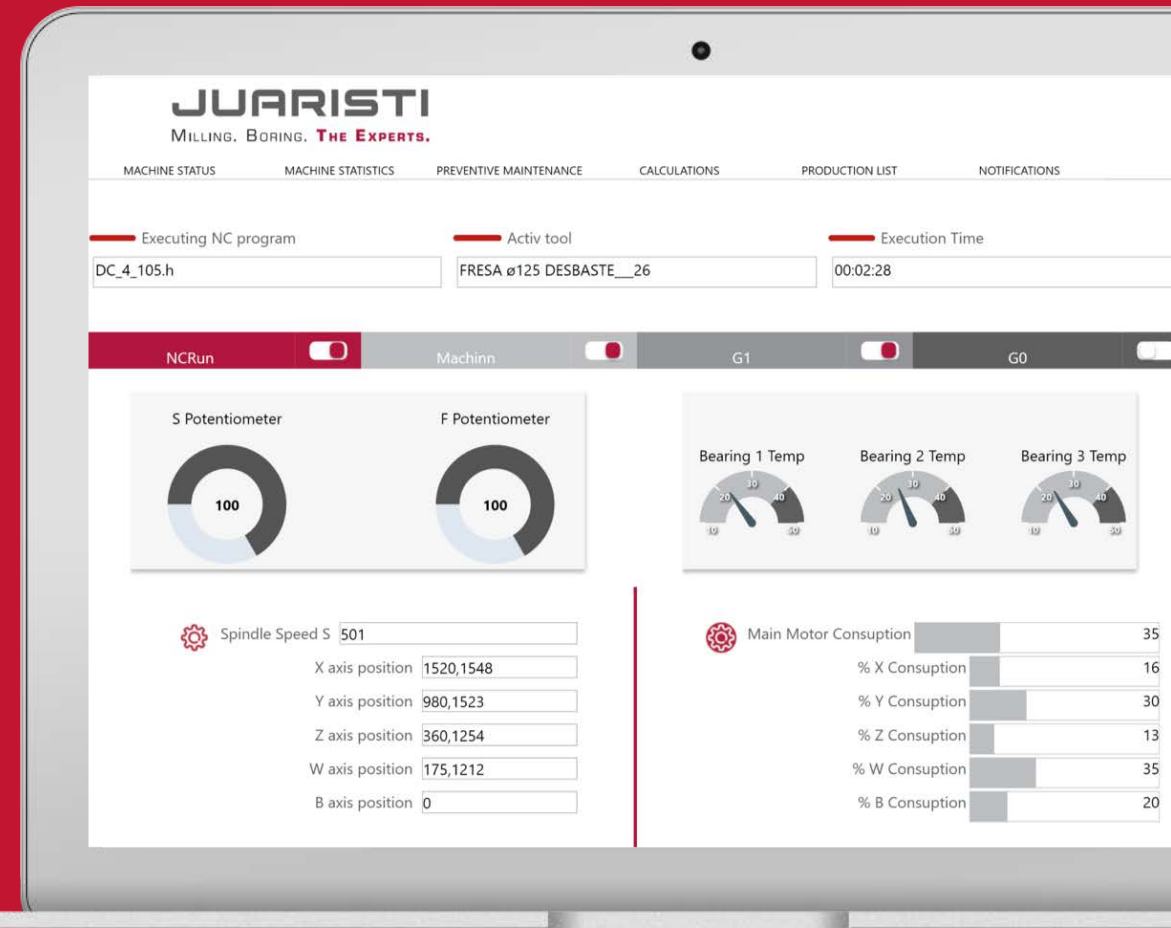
JUARISTI
MILLING. BORING. THE EXPERTS.

MACHINE STATUS MACHINE STATISTICS PREVENTIVE MAINTENANCE CALCULATIONS PRODUCTION LIST NOTIFICATIONS

Executing NC program
DC_4_105.h

Activ tool
FRESA ø125 DESBASTE__26

Execution Time
00:02:28

NCRun Machinn G1 G0

S Potentiometer
100

F Potentiometer
100

Bearing 1 Temp
10 20 30 40 50

Bearing 2 Temp
10 20 30 40 50

Bearing 3 Temp
10 20 30 40 50

Spindle Speed S 501
X axis position 1520,1548
Y axis position 980,1523
Z axis position 360,1254
W axis position 175,1212
B axis position 0

Main Motor Consuption 35
% X Consuption 16
% Y Consuption 30
% Z Consuption 13
% W Consuption 35
% B Consuption 20